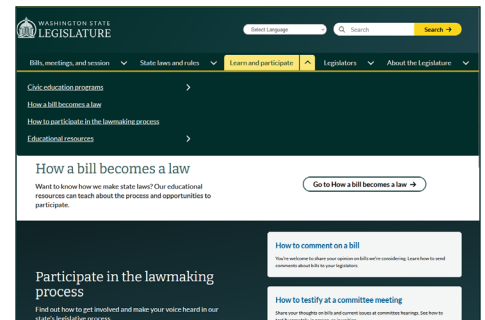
WASHINGTON STATE
LEGISLATURE

Select Language

Search

Search →

Bills, meetings, and session

State laws and rules

Learn and participate

Legislators

About the Legislature

Civic education programs

How a bill becomes a law

How to participate in the lawmaking process

Educational resources

How a bill becomes a law

Want to know how we make state laws? Our educational resources can teach about the process and opportunities to participate.

Go to How a bill becomes a law →

Participate in the lawmaking process

Find out how to get involved and make your voice heard in our state's legislative process.

How to comment on a bill

You're welcome to share your opinion on bills we're considering. Learn how to send comments about bills to your legislators.

How to testify at a committee meeting

Share your thoughts on bills and current issues at committee hearings. See how to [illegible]